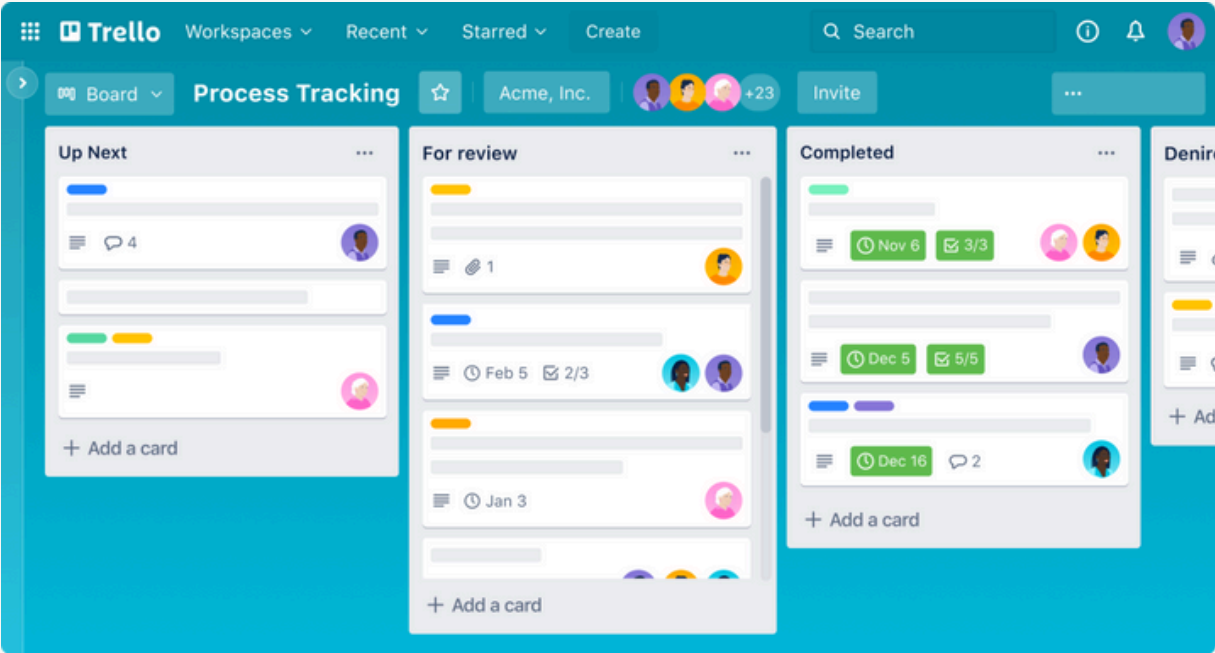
Trello Workspaces Recent Starred Create Search

Board Process Tracking Acme, Inc. +23 Invite ...

Up Next ...

4

+ Add a card

For review ...

1

Feb 5 2/3

Jan 3

+ Add a card

Completed ...

Nov 6 3/3

Dec 5 5/5

Dec 16 2

+ Add a card

Denir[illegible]

+ Ad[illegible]